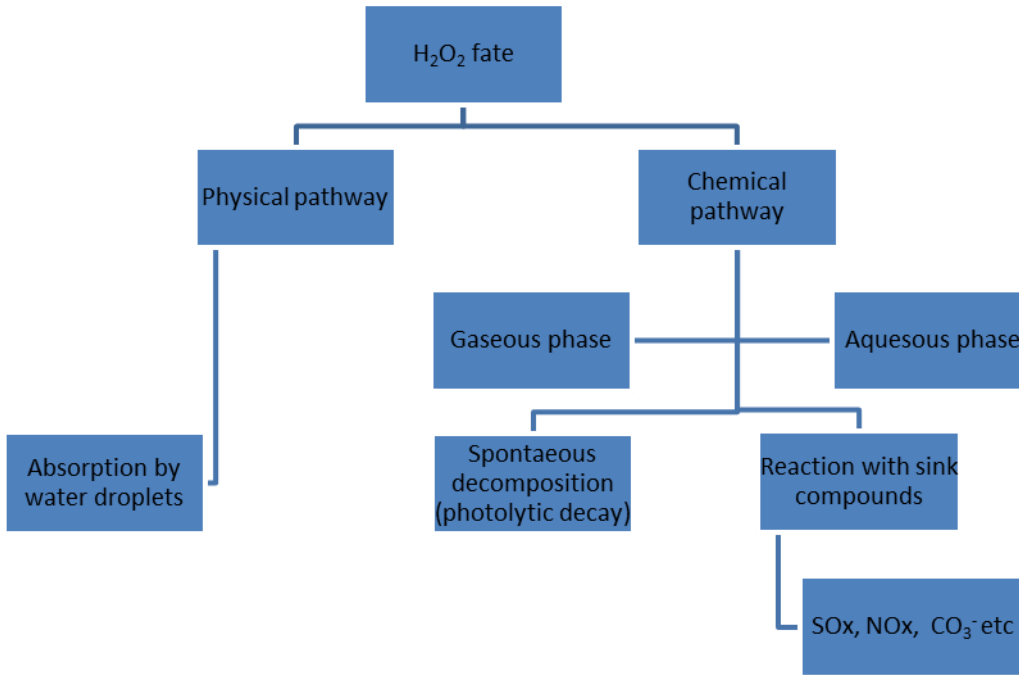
$H_2O_2$ fate

Physical pathway

Chemical pathway

Gaseous phase

Aquesous phase

Absorption by water droplets

Spontaeous decomposition (photolytic decay)

Reaction with sink compounds

SOx, NOx, $CO_3^-$ etc